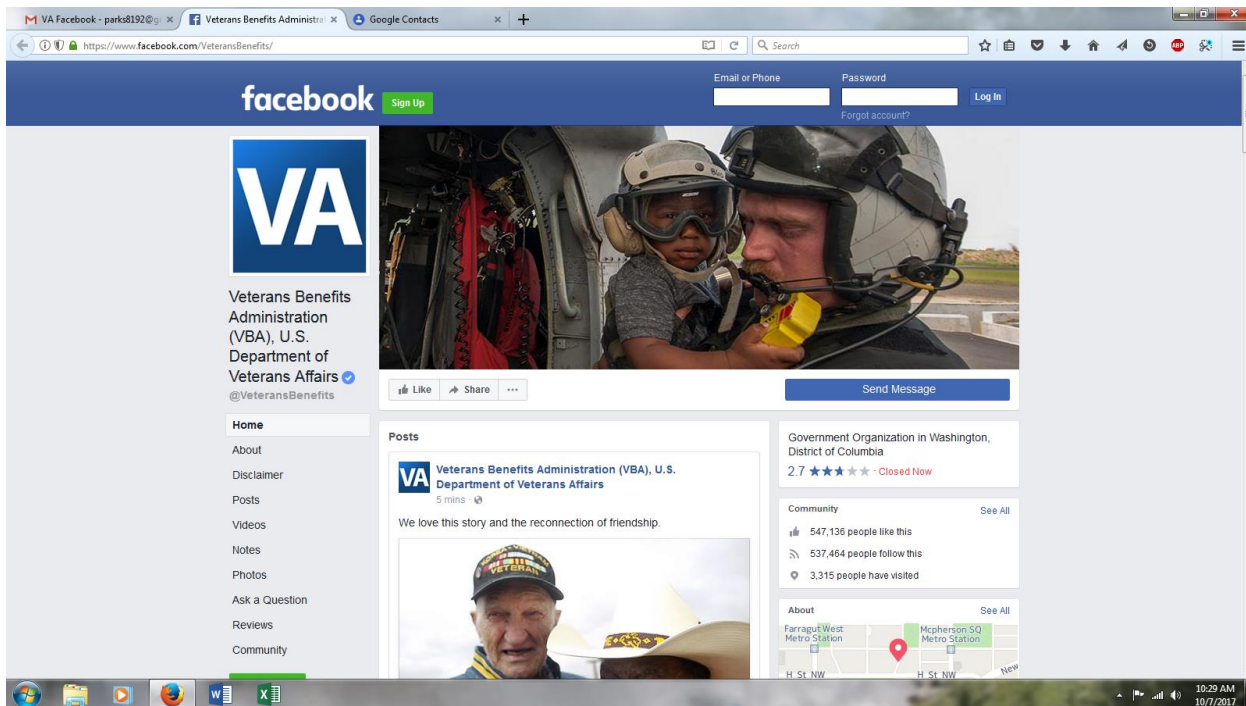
M VA Facebook - parks8192@g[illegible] ×
Veterans Benefits Administra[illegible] ×
Google Contacts ×
+

https://www.facebook.com/VeteransBenefits/
Search

facebook Sign Up
Email or Phone
Password
Log In
Forgot account?

VA

Veterans Benefits Administration (VBA), U.S. Department of Veterans Affairs
@VeteransBenefits

Like
Share
···
Send Message

Home
About
Disclaimer
Posts
Videos
Notes
Photos
Ask a Question
Reviews
Community

Posts

Veterans Benefits Administration (VBA), U.S. Department of Veterans Affairs
5 mins ·

We love this story and the reconnection of friendship.

VETERAN

Government Organization in Washington, District of Columbia
2.7 · Closed Now

Community
See All
547,136 people like this
537,464 people follow this
3,315 people have visited

About
See All
Farragut West Metro Station
Mcpherson SQ Metro Station
H St NW
H St NW
New

10:29 AM
10/7/2017